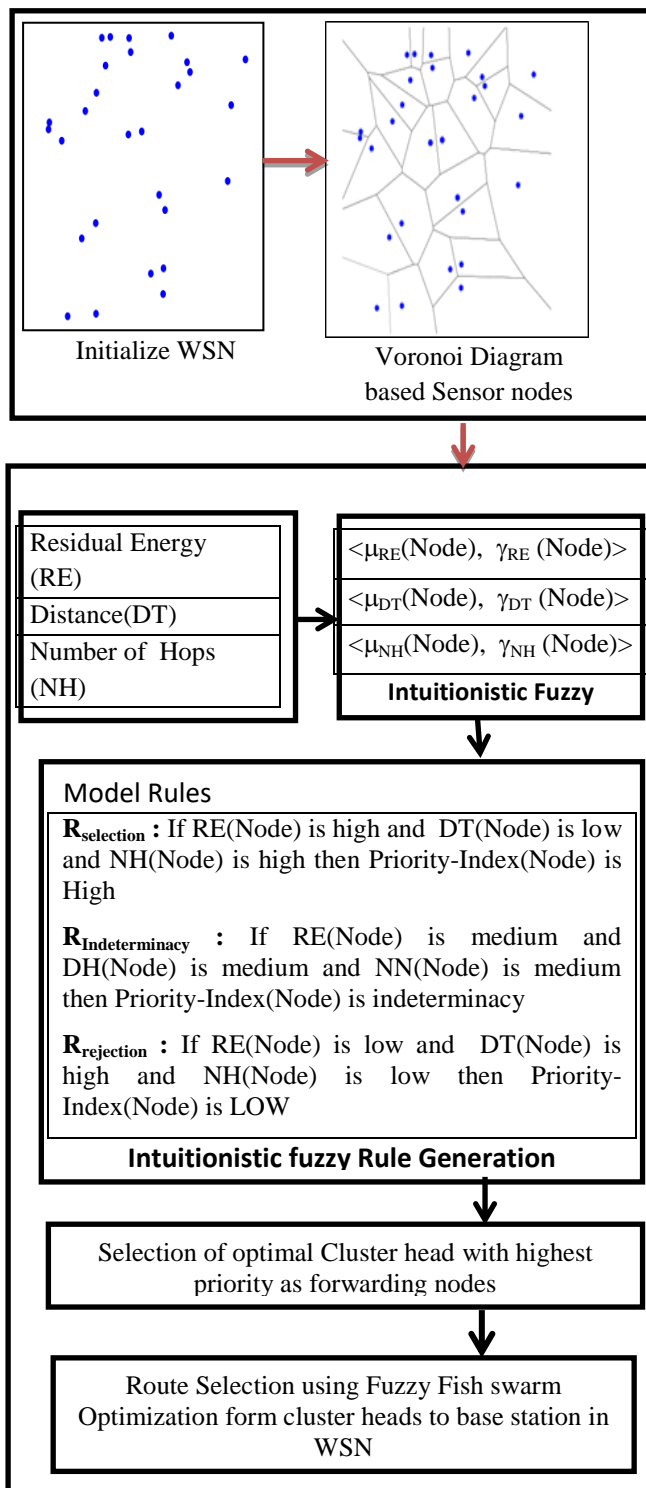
Initialize WSN

Voronoi Diagram based Sensor nodes

| Residual Energy (RE) |
|---|
| Distance(DT) |
| Number of Hops (NH) |

| $<\mu_{RE}$(Node), $\gamma_{RE}$ (Node)> |
|---|
| $<\mu_{DT}$(Node), $\gamma_{DT}$ (Node)> |
| $<\mu_{NH}$(Node), $\gamma_{NH}$ (Node)> |

Intuitionistic Fuzzy

Model Rules

$\mathbf{R_{selection}}$ : If RE(Node) is high and DT(Node) is low and NH(Node) is high then Priority-Index(Node) is High

$\mathbf{R_{Indeterminacy}}$ : If RE(Node) is medium and DH(Node) is medium and NN(Node) is medium then Priority-Index(Node) is indeterminacy

$\mathbf{R_{rejection}}$ : If RE(Node) is low and DT(Node) is high and NH(Node) is low then Priority-Index(Node) is LOW

Intuitionistic fuzzy Rule Generation

Selection of optimal Cluster head with highest priority as forwarding nodes

Route Selection using Fuzzy Fish swarm Optimization form cluster heads to base station in WSN